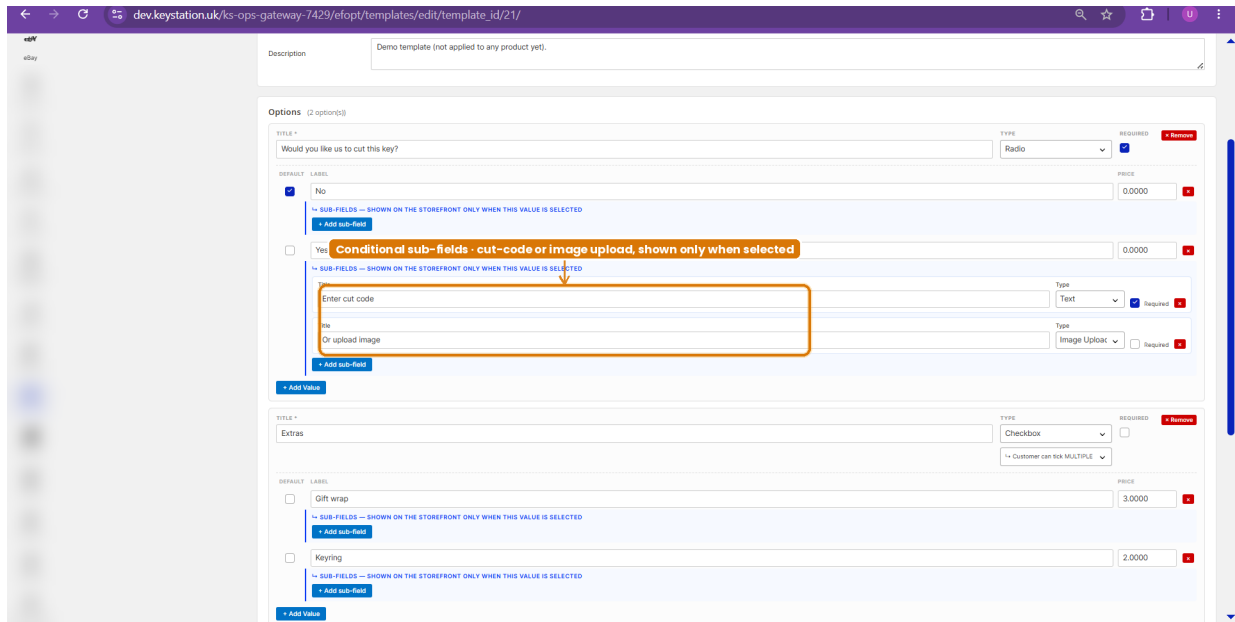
dev.keystation.uk/ks-ops-gateway-7429/efopt/templates/edit/template_id/21/

ebY
eBay

Description
Demo template (not applied to any product yet).

Options (2 option(s))

TITLE *
Would you like us to cut this key?
TYPE
Radio
REQUIRED
× Remove

DEFAULT LABEL PRICE
No
0.0000
↪ SUB-FIELDS — SHOWN ON THE STOREFRONT ONLY WHEN THIS VALUE IS SELECTED
+ Add sub-field

Yes
Conditional sub-fields · cut-code or image upload, shown only when selected
0.0000
↪ SUB-FIELDS — SHOWN ON THE STOREFRONT ONLY WHEN THIS VALUE IS SELECTED
Title
Enter cut code
Type
Text
Required
Title
Or upload image
Type
Image Uploac
Required
+ Add sub-field
+ Add Value

TITLE *
Extras
TYPE
Checkbox
REQUIRED
× Remove
↪ Customer can tick MULTIPLE

DEFAULT LABEL PRICE
Gift wrap
3.0000
↪ SUB-FIELDS — SHOWN ON THE STOREFRONT ONLY WHEN THIS VALUE IS SELECTED
+ Add sub-field

Keyring
2.0000
↪ SUB-FIELDS — SHOWN ON THE STOREFRONT ONLY WHEN THIS VALUE IS SELECTED
+ Add sub-field
+ Add Value